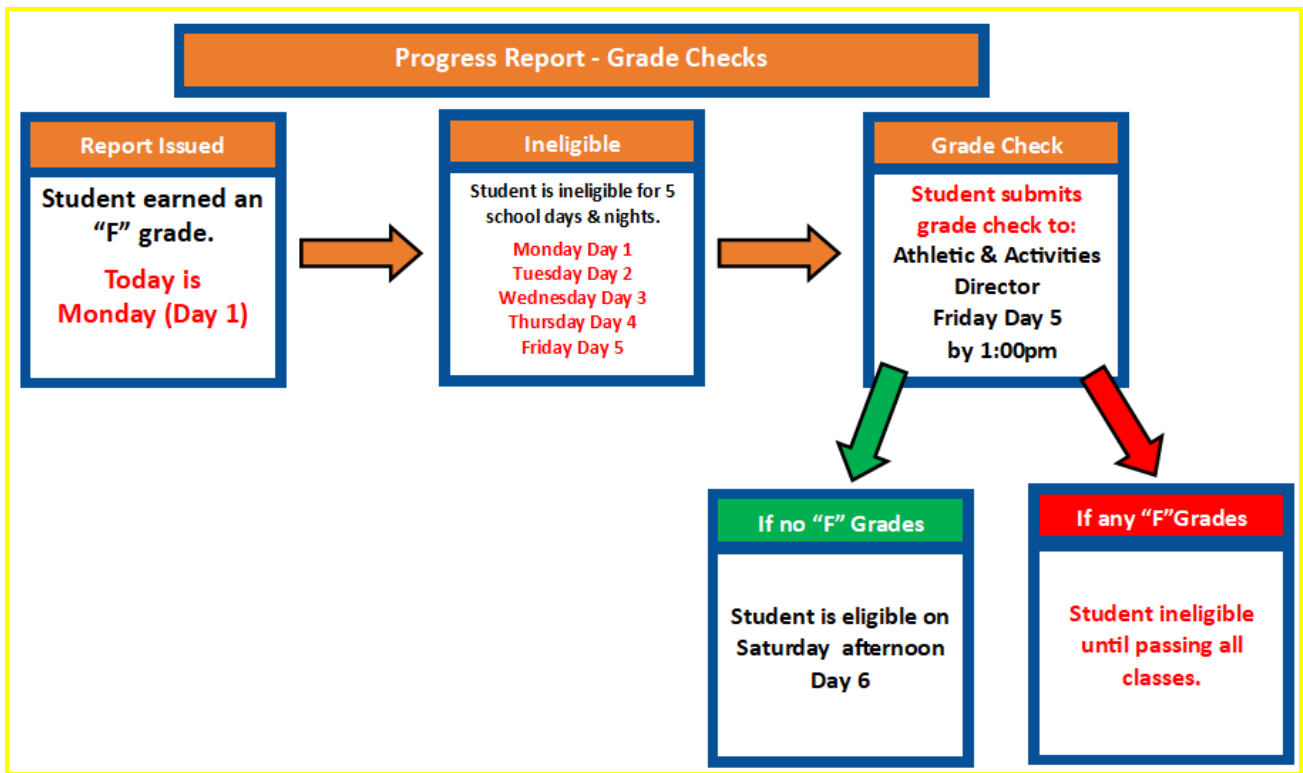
Progress Report - Grade Checks

Report Issued

Student earned an "F" grade.

Today is Monday (Day 1)

Ineligible

Student is ineligible for 5 school days & nights.

Monday Day 1
Tuesday Day 2
Wednesday Day 3
Thursday Day 4
Friday Day 5

Grade Check

Student submits grade check to:
Athletic & Activities Director
Friday Day 5
by 1:00pm

If no "F" Grades

Student is eligible on Saturday afternoon Day 6

If any "F"Grades

Student ineligible until passing all classes.